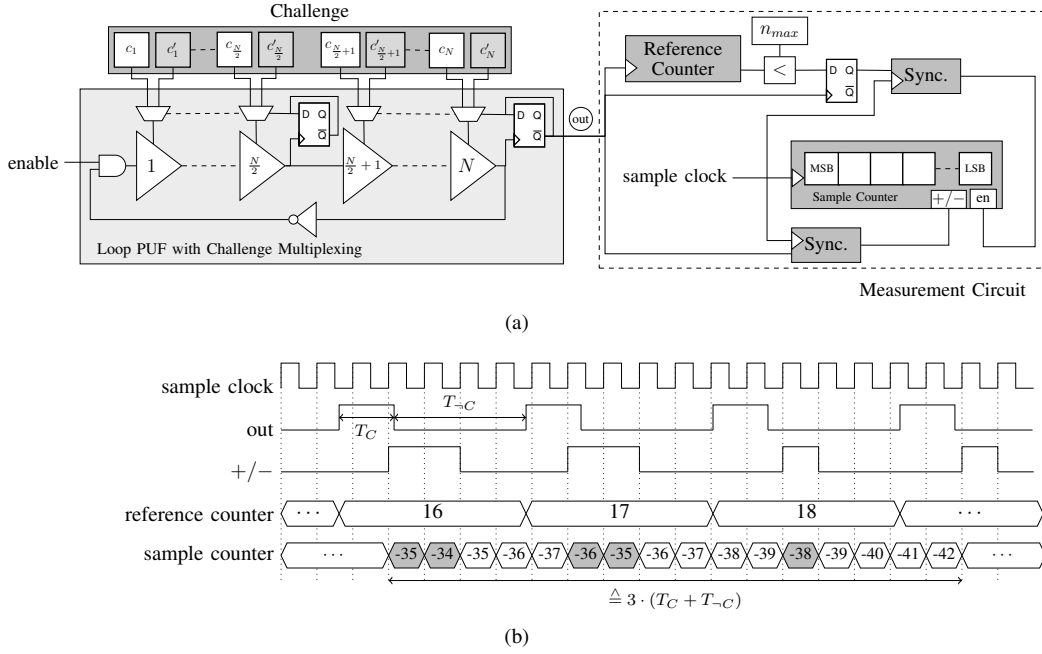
Challenge

$c_1$ $c'_1$ $c_{\frac{N}{2}}$ $c'_{\frac{N}{2}}$ $c_{\frac{N}{2}+1}$ $c'_{\frac{N}{2}+1}$ $c_N$ $c'_N$

D Q $\overline{Q}$

D Q $\overline{Q}$

enable

1

$\frac{N}{2}$

$\frac{N}{2}+1$

$N$

out

Loop PUF with Challenge Multiplexing

Reference Counter

$n_{max}$

$<$

D Q $\overline{Q}$

Sync.

sample clock

MSB

LSB

Sample Counter

$+/-$

en

Sync.

Measurement Circuit

(a)

sample clock

out

$T_C$

$T_{\neg C}$

$+/-$

reference counter

$\cdots$

16

17

18

$\cdots$

sample counter

$\cdots$

-35 -34 -35 -36 -37 -36 -35 -36 -37 -38 -39 -38 -39 -40 -41 -42

$\cdots$

$\triangleq 3 \cdot (T_C + T_{\neg C})$

(b)